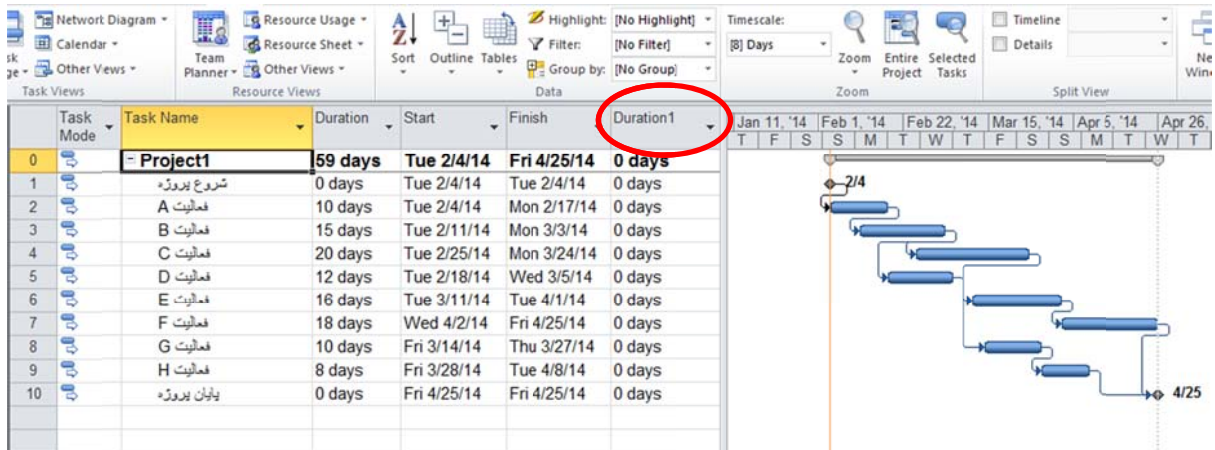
sk
ge
Network Diagram
Calendar
Other Views
Task Views
Team Planner
Resource Usage
Resource Sheet
Other Views
Resource Views
Sort
Outline
Tables
Highlight: [No Highlight]
Filter: [No Filter]
Group by: [No Group]
Data
Timescale:
[8] Days
Zoom
Entire Project
Selected Tasks
Zoom
Timeline
Details
Split View
Ne
Win

| | Task Mode | Task Name | Duration | Start | Finish | Duration1 |
|---|---|---|---|---|---|---|
| 0 | | Project1 | 59 days | Tue 2/4/14 | Fri 4/25/14 | 0 days |
| 1 | | شروع پروژه | 0 days | Tue 2/4/14 | Tue 2/4/14 | 0 days |
| 2 | | فعالیت A | 10 days | Tue 2/4/14 | Mon 2/17/14 | 0 days |
| 3 | | فعالیت B | 15 days | Tue 2/11/14 | Mon 3/3/14 | 0 days |
| 4 | | فعالیت C | 20 days | Tue 2/25/14 | Mon 3/24/14 | 0 days |
| 5 | | فعالیت D | 12 days | Tue 2/18/14 | Wed 3/5/14 | 0 days |
| 6 | | فعالیت E | 16 days | Tue 3/11/14 | Tue 4/1/14 | 0 days |
| 7 | | فعالیت F | 18 days | Wed 4/2/14 | Fri 4/25/14 | 0 days |
| 8 | | فعالیت G | 10 days | Fri 3/14/14 | Thu 3/27/14 | 0 days |
| 9 | | فعالیت H | 8 days | Fri 3/28/14 | Tue 4/8/14 | 0 days |
| 10 | | پایان پروژه | 0 days | Fri 4/25/14 | Fri 4/25/14 | 0 days |

Jan 11, '14 | Feb 1, '14 | Feb 22, '14 | Mar 15, '14 | Apr 5, '14 | Apr 26,
T F S S M T W T F S S M T W T
2/4
4/25